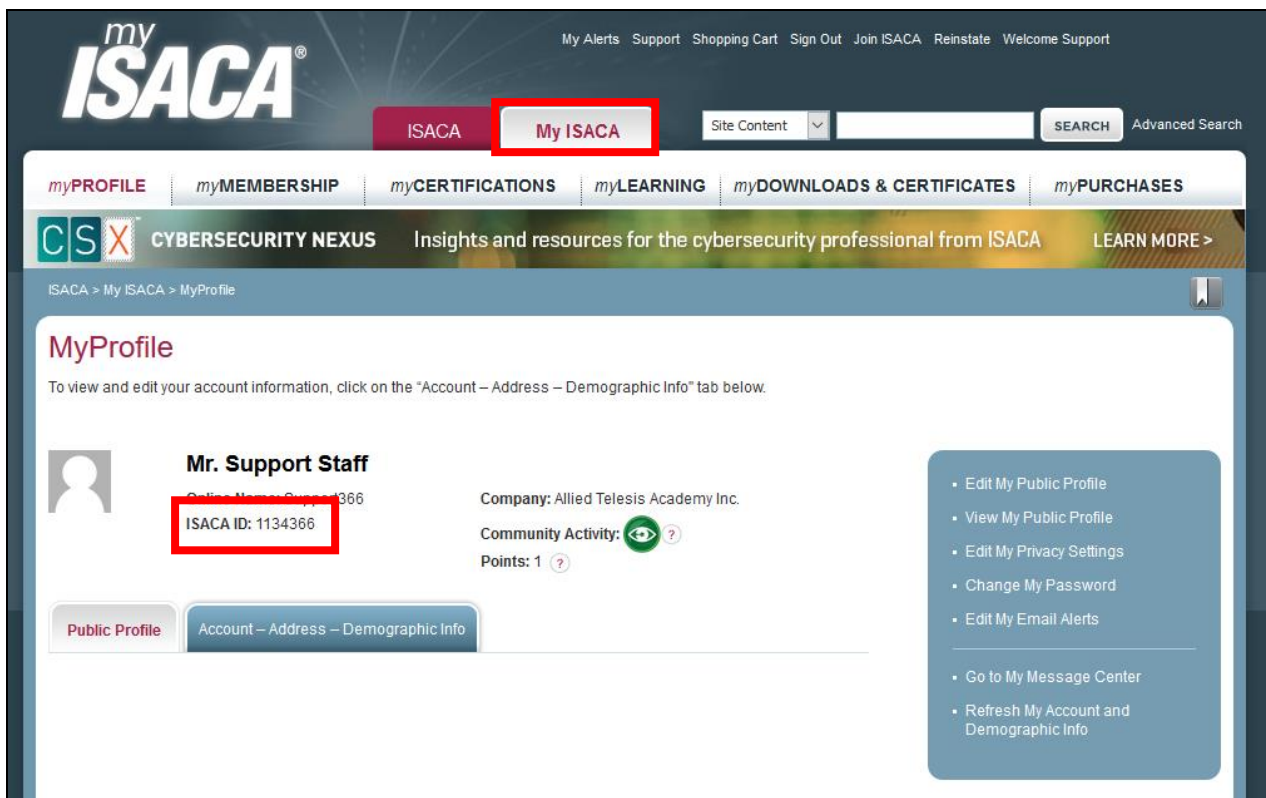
my ISACA®

My Alerts Support Shopping Cart Sign Out Join ISACA Reinstate Welcome Support

ISACA My ISACA

Site Content SEARCH Advanced Search

myPROFILE myMEMBERSHIP myCERTIFICATIONS myLEARNING myDOWNLOADS & CERTIFICATES myPURCHASES

CSX CYBERSECURITY NEXUS Insights and resources for the cybersecurity professional from ISACA LEARN MORE >

ISACA > My ISACA > MyProfile

MyProfile

To view and edit your account information, click on the "Account – Address – Demographic Info" tab below.

Mr. Support Staff

Online Name: Support366

ISACA ID: 1134366

Company: Allied Telesis Academy Inc.

Community Activity: ?

Points: 1 ?

Public Profile Account – Address – Demographic Info

- Edit My Public Profile
- View My Public Profile
- Edit My Privacy Settings
- Change My Password
- Edit My Email Alerts

- Go to My Message Center
- Refresh My Account and Demographic Info